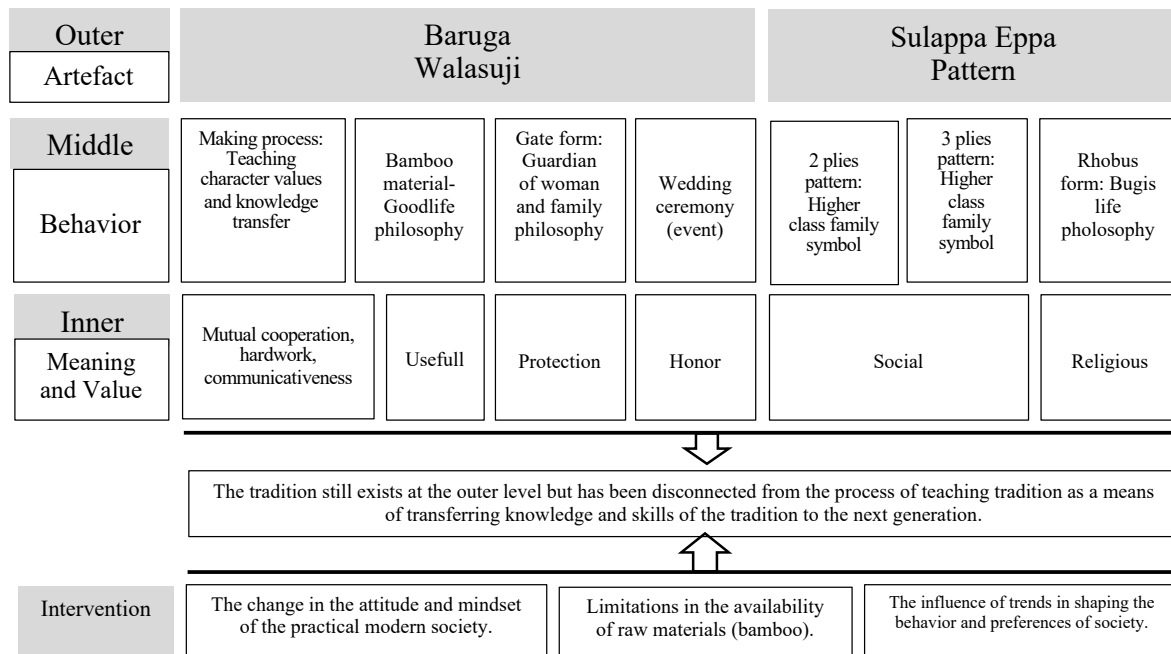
Outer
Artefact

Baruga Walasuji

Sulappa Eppa Pattern

Middle
Behavior

Making process: Teaching character values and knowledge transfer

Bamboo material-Goodlife philosophy

Gate form: Guardian of woman and family philosophy

Wedding ceremony (event)

2 plies pattern: Higher class family symbol

3 plies pattern: Higher class family symbol

Rhobus form: Bugis life pholosophy

Inner
Meaning and Value

Mutual cooperation, hardwork, communicativeness

Usefull

Protection

Honor

Social

Religious

The tradition still exists at the outer level but has been disconnected from the process of teaching tradition as a means of transferring knowledge and skills of the tradition to the next generation.

Intervention

The change in the attitude and mindset of the practical modern society.

Limitations in the availability of raw materials (bamboo).

The influence of trends in shaping the behavior and preferences of society.